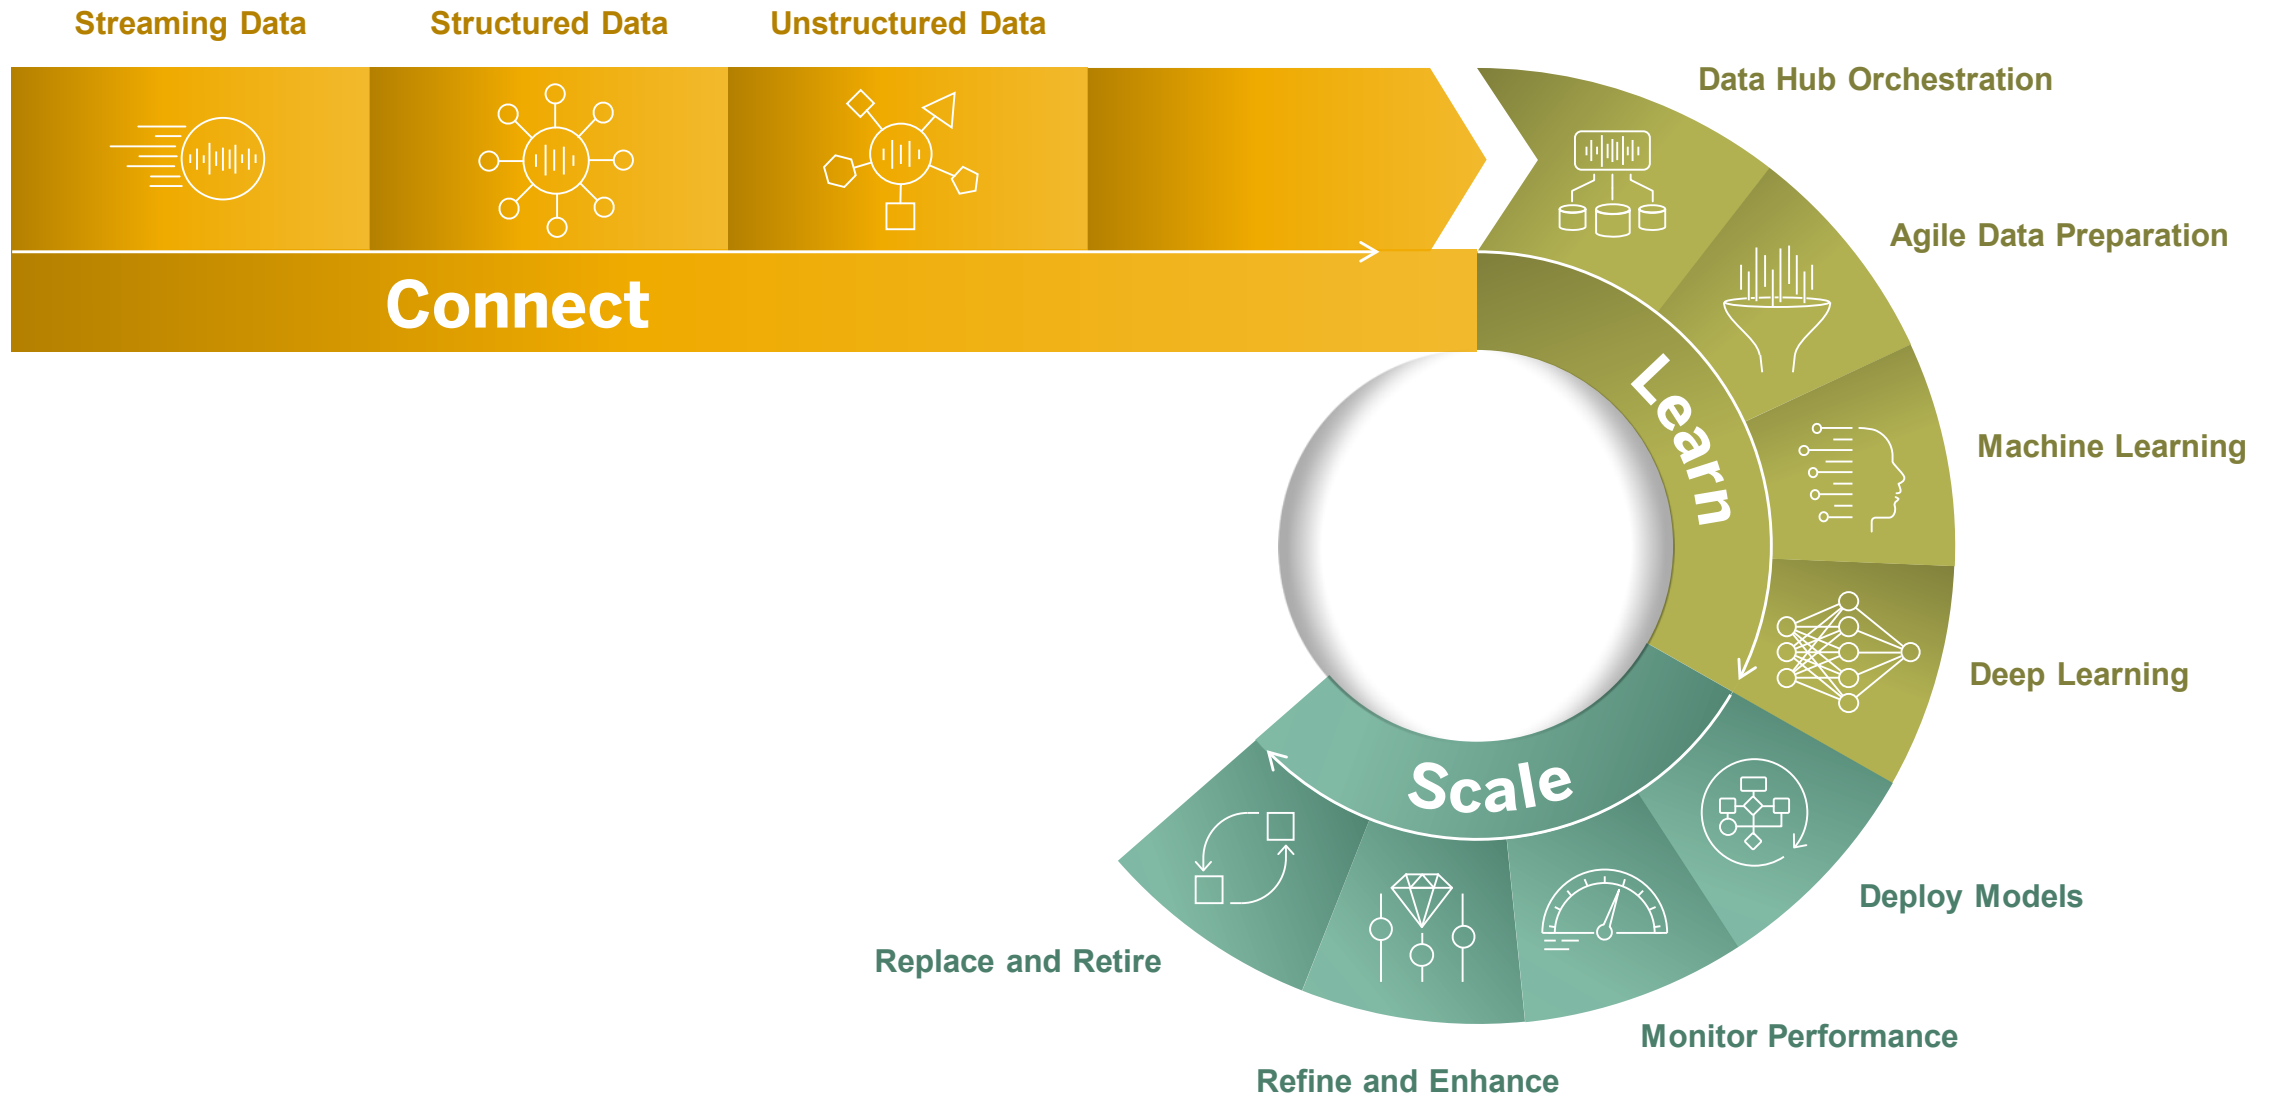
Streaming Data
Structured Data
Unstructured Data

Connect

Data Hub Orchestration
Agile Data Preparation
Machine Learning
Deep Learning

Learn

Scale

Deploy Models
Monitor Performance
Refine and Enhance
Replace and Retire